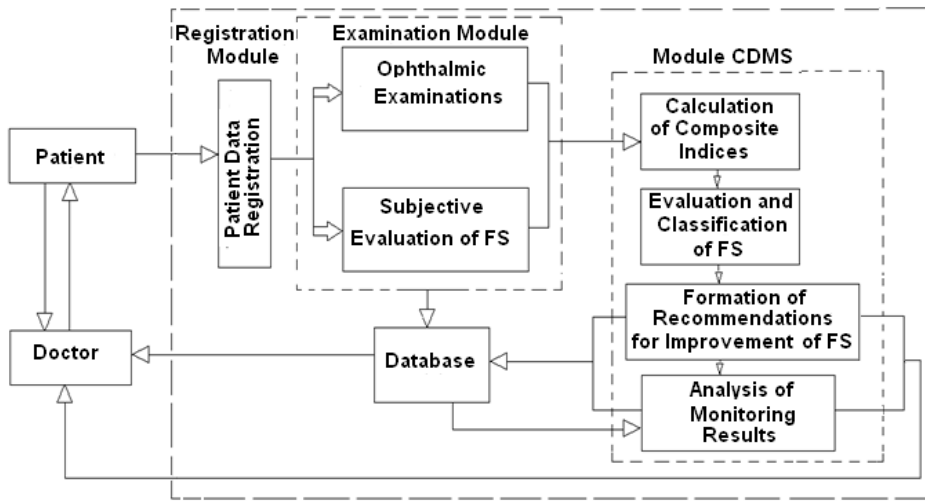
Registration Module

Examination Module

Module CDMS

Patient

Patient Data Registration

Ophthalmic Examinations

Subjective Evaluation of FS

Calculation of Composite Indices

Evaluation and Classification of FS

Formation of Recommendations for Improvement of FS

Analysis of Monitoring Results

Doctor

Database